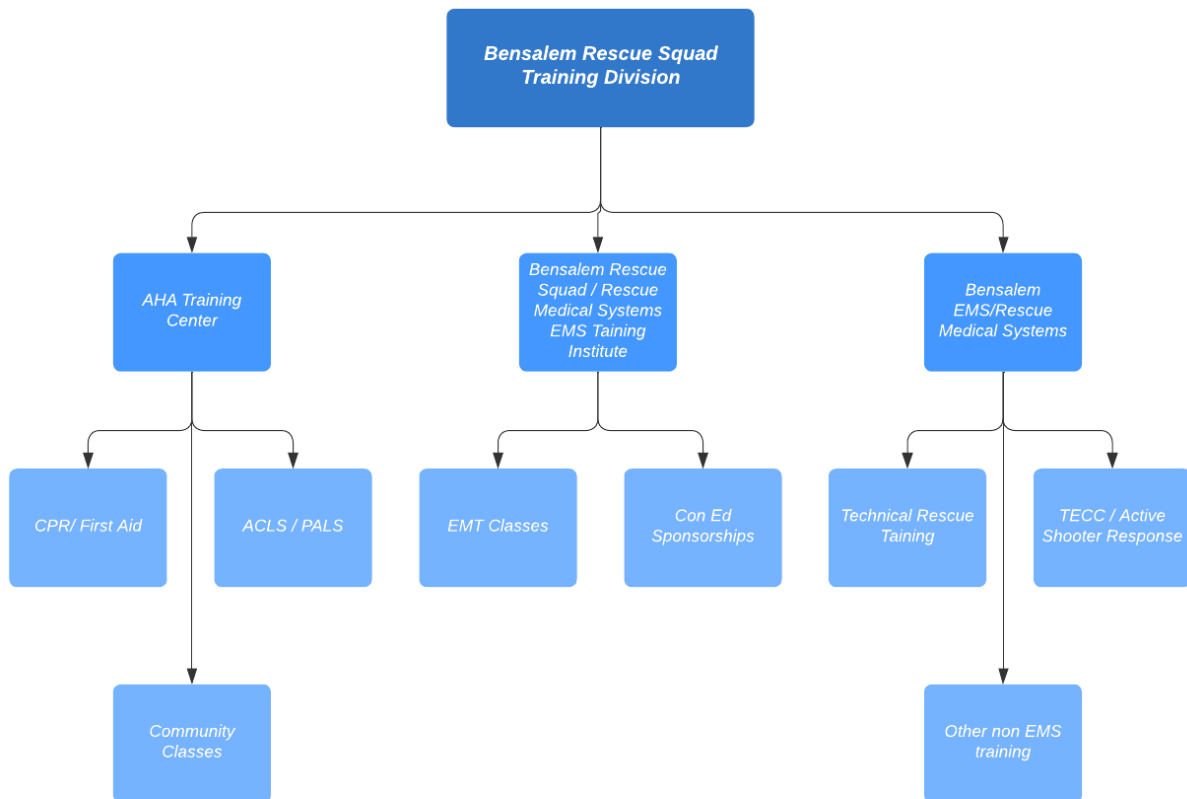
Bensalem Rescue Squad Training Division

AHA Training Center

Bensalem Rescue Squad / Rescue Medical Systems EMS Taining Institute

Bensalem EMS/Rescue Medical Systems

CPR/ First Aid

ACLS / PALS

Community Classes

EMT Classes

Con Ed Sponsorships

Technical Rescue Taining

TECC / Active Shooter Response

Other non EMS training